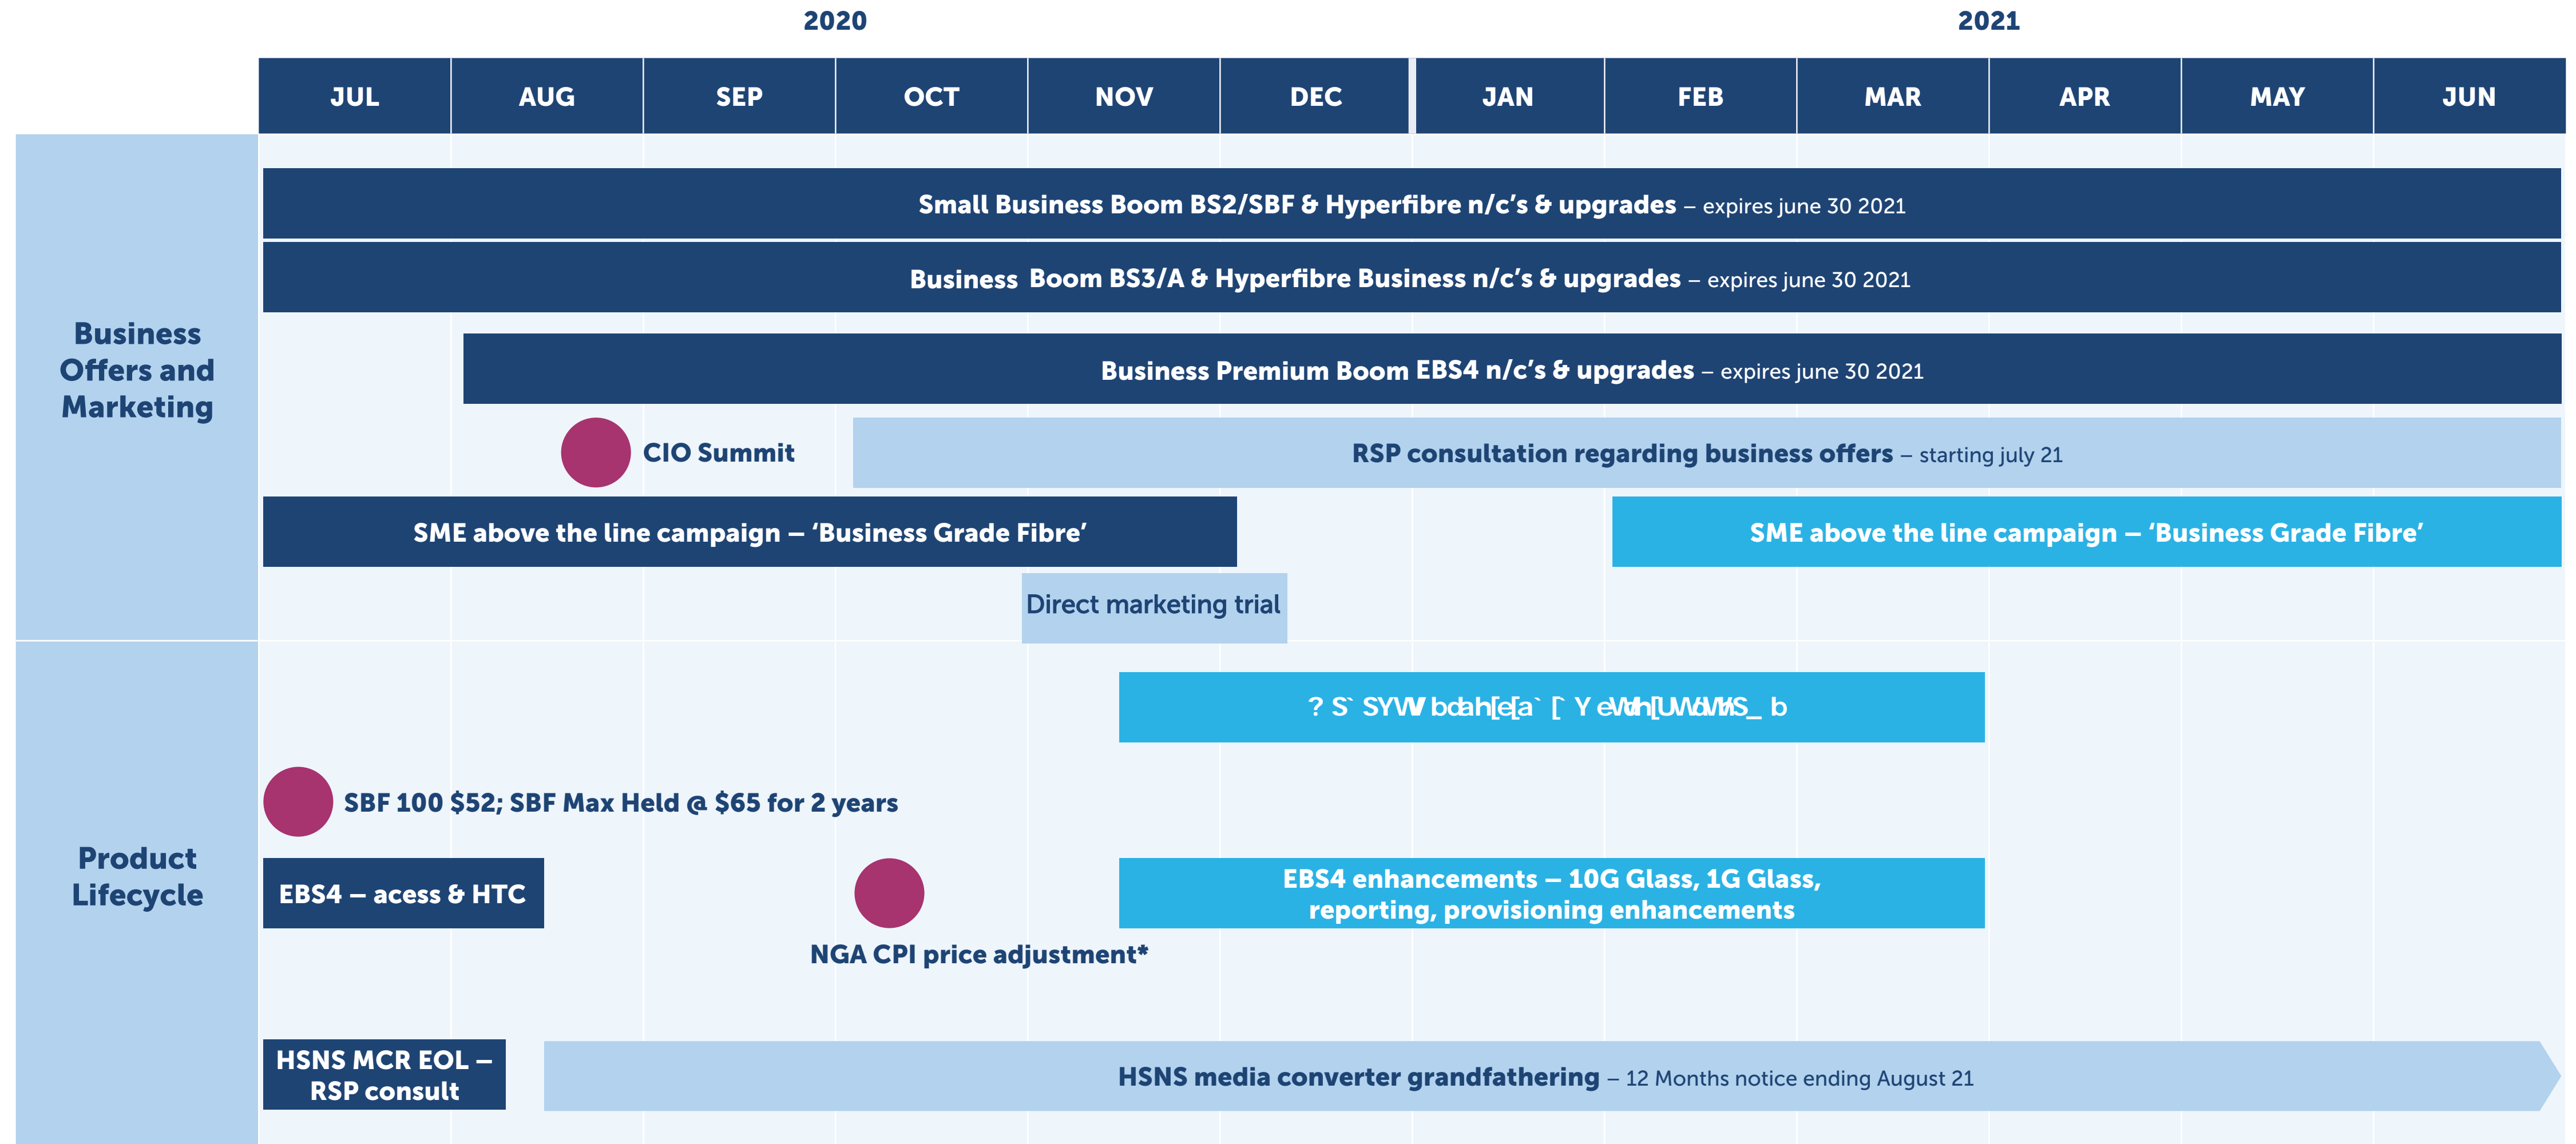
2020

2021

| JUL | AUG | SEP | OCT | NOV | DEC | JAN | FEB | MAR | APR | MAY | JUN |
|---|---|---|---|---|---|---|---|---|---|---|---|

Business Offers and Marketing

Small Business Boom BS2/SBF & Hyperfibre n/c's & upgrades – expires june 30 2021

Business Boom BS3/A & Hyperfibre Business n/c's & upgrades – expires june 30 2021

Business Premium Boom EBS4 n/c's & upgrades – expires june 30 2021

CIO Summit

RSP consultation regarding business offers – starting july 21

SME above the line campaign – 'Business Grade Fibre'

SME above the line campaign – 'Business Grade Fibre'

Direct marketing trial

Product Lifecycle

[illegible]

SBF 100 $52; SBF Max Held @ $65 for 2 years

EBS4 – acess & HTC

EBS4 enhancements – 10G Glass, 1G Glass, reporting, provisioning enhancements

NGA CPI price adjustment*

HSNS MCR EOL – RSP consult

HSNS media converter grandfathering – 12 Months notice ending August 21